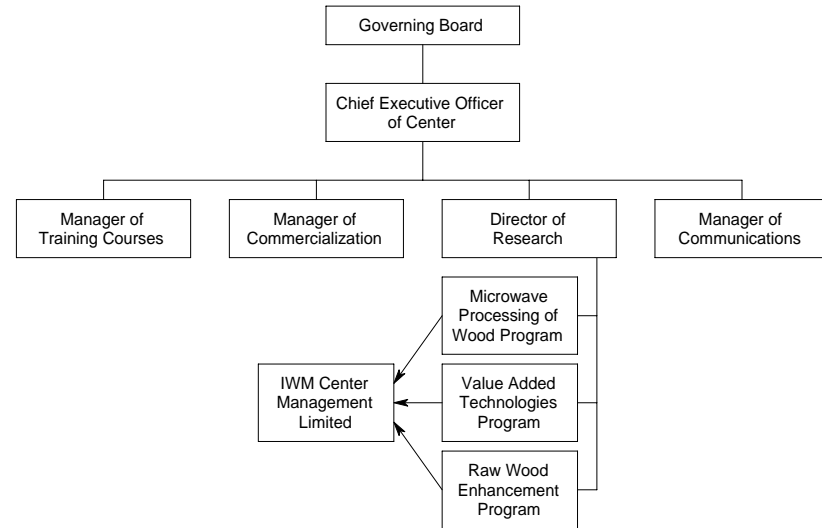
Governing Board

Chief Executive Officer of Center

Manager of Training Courses

Manager of Commercialization

Director of Research

Manager of Communications

Microwave Processing of Wood Program

Value Added Technologies Program

Raw Wood Enhancement Program

IWM Center Management Limited